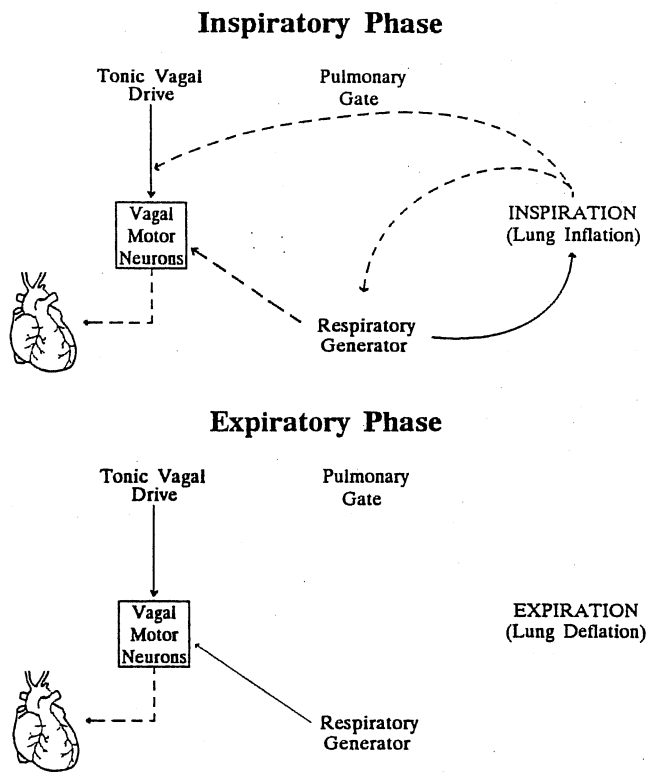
Inspiratory Phase

Tonic Vagal Drive

Pulmonary Gate

Vagal Motor Neurons

INSPIRATION (Lung Inflation)

Respiratory Generator

Expiratory Phase

Tonic Vagal Drive

Pulmonary Gate

Vagal Motor Neurons

EXPIRATION (Lung Deflation)

Respiratory Generator